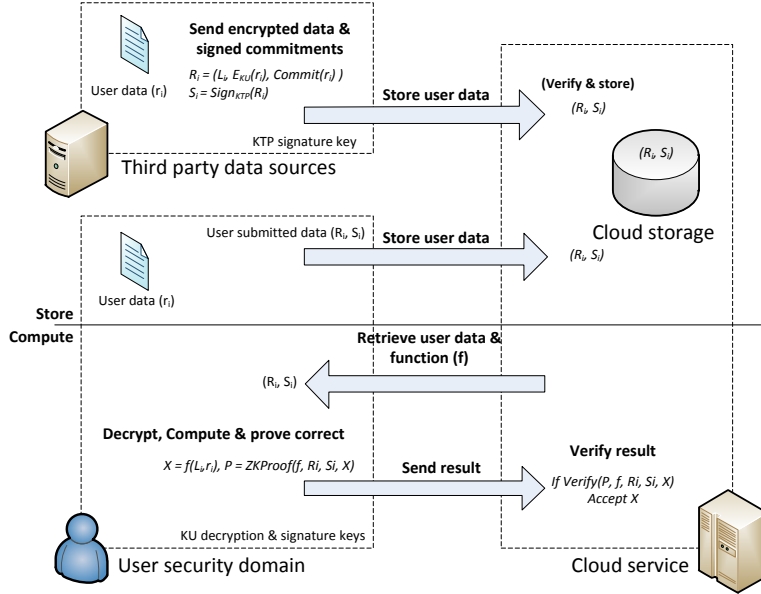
Send encrypted data & signed commitments

User data ($r_i$)

$R_i = (L_i, E_{KU}(r_i), Commit(r_i))$
$S_i = Sign_{KTP}(R_i)$

KTP signature key

Third party data sources

Store user data

(Verify & store)

($R_i$, $S_i$)

($R_i$, $S_i$)

Cloud storage

User submitted data ($R_i$, $S_i$)

User data ($r_i$)

Store user data

($R_i$, $S_i$)

Store

Compute

Retrieve user data & function (f)

($R_i$, $S_i$)

Decrypt, Compute & prove correct

$X = f(L_i, r_i)$, $P = ZKProof(f, Ri, Si, X)$

Send result

Verify result

If Verify(P, f, Ri, Si, X)
Accept X

KU decryption & signature keys

User security domain

Cloud service